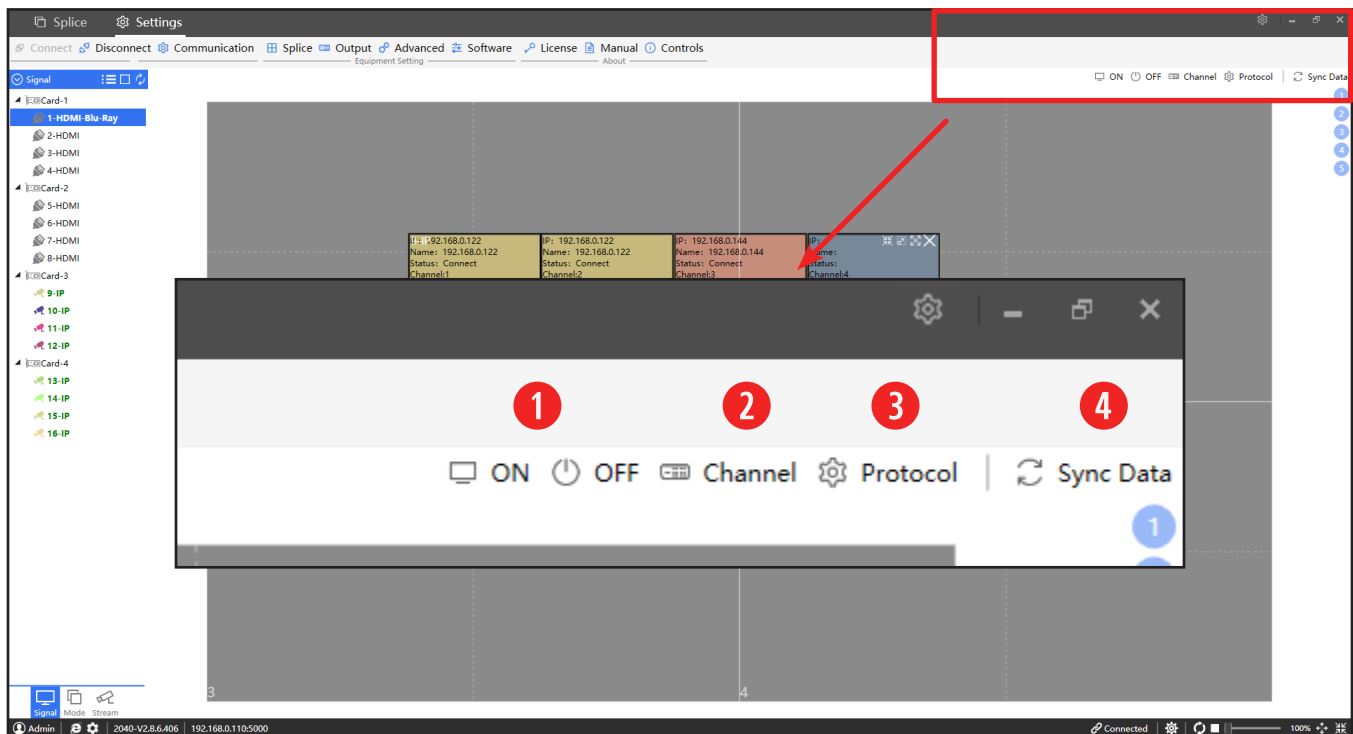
Splice Settings

Connect Disconnect Communication
Splice Output Advanced Software
Equipment Setting
License Manual Controls
About

ON OFF Channel Protocol Sync Data

Signal

Card-1
1-HDMI-Blu-Ray
2-HDMI
3-HDMI
4-HDMI
Card-2
5-HDMI
6-HDMI
7-HDMI
8-HDMI
Card-3
9-IP
10-IP
11-IP
12-IP
Card-4
13-IP
14-IP
15-IP
16-IP

1
2
3
4
5

IP: 192.168.0.122
Name: 192.168.0.122
Status: Connect
Channel:1

IP: 192.168.0.122
Name: 192.168.0.122
Status: Connect
Channel:2

IP: 192.168.0.144
Name: 192.168.0.144
Status: Connect
Channel:3

IP:
Name:
Status:
Channel:4

1 2 3 4

ON OFF Channel Protocol Sync Data

1

3
4

Signal Mode Stream

Admin 2040-V2.8.6.406 192.168.0.110:5000
Connected 100%